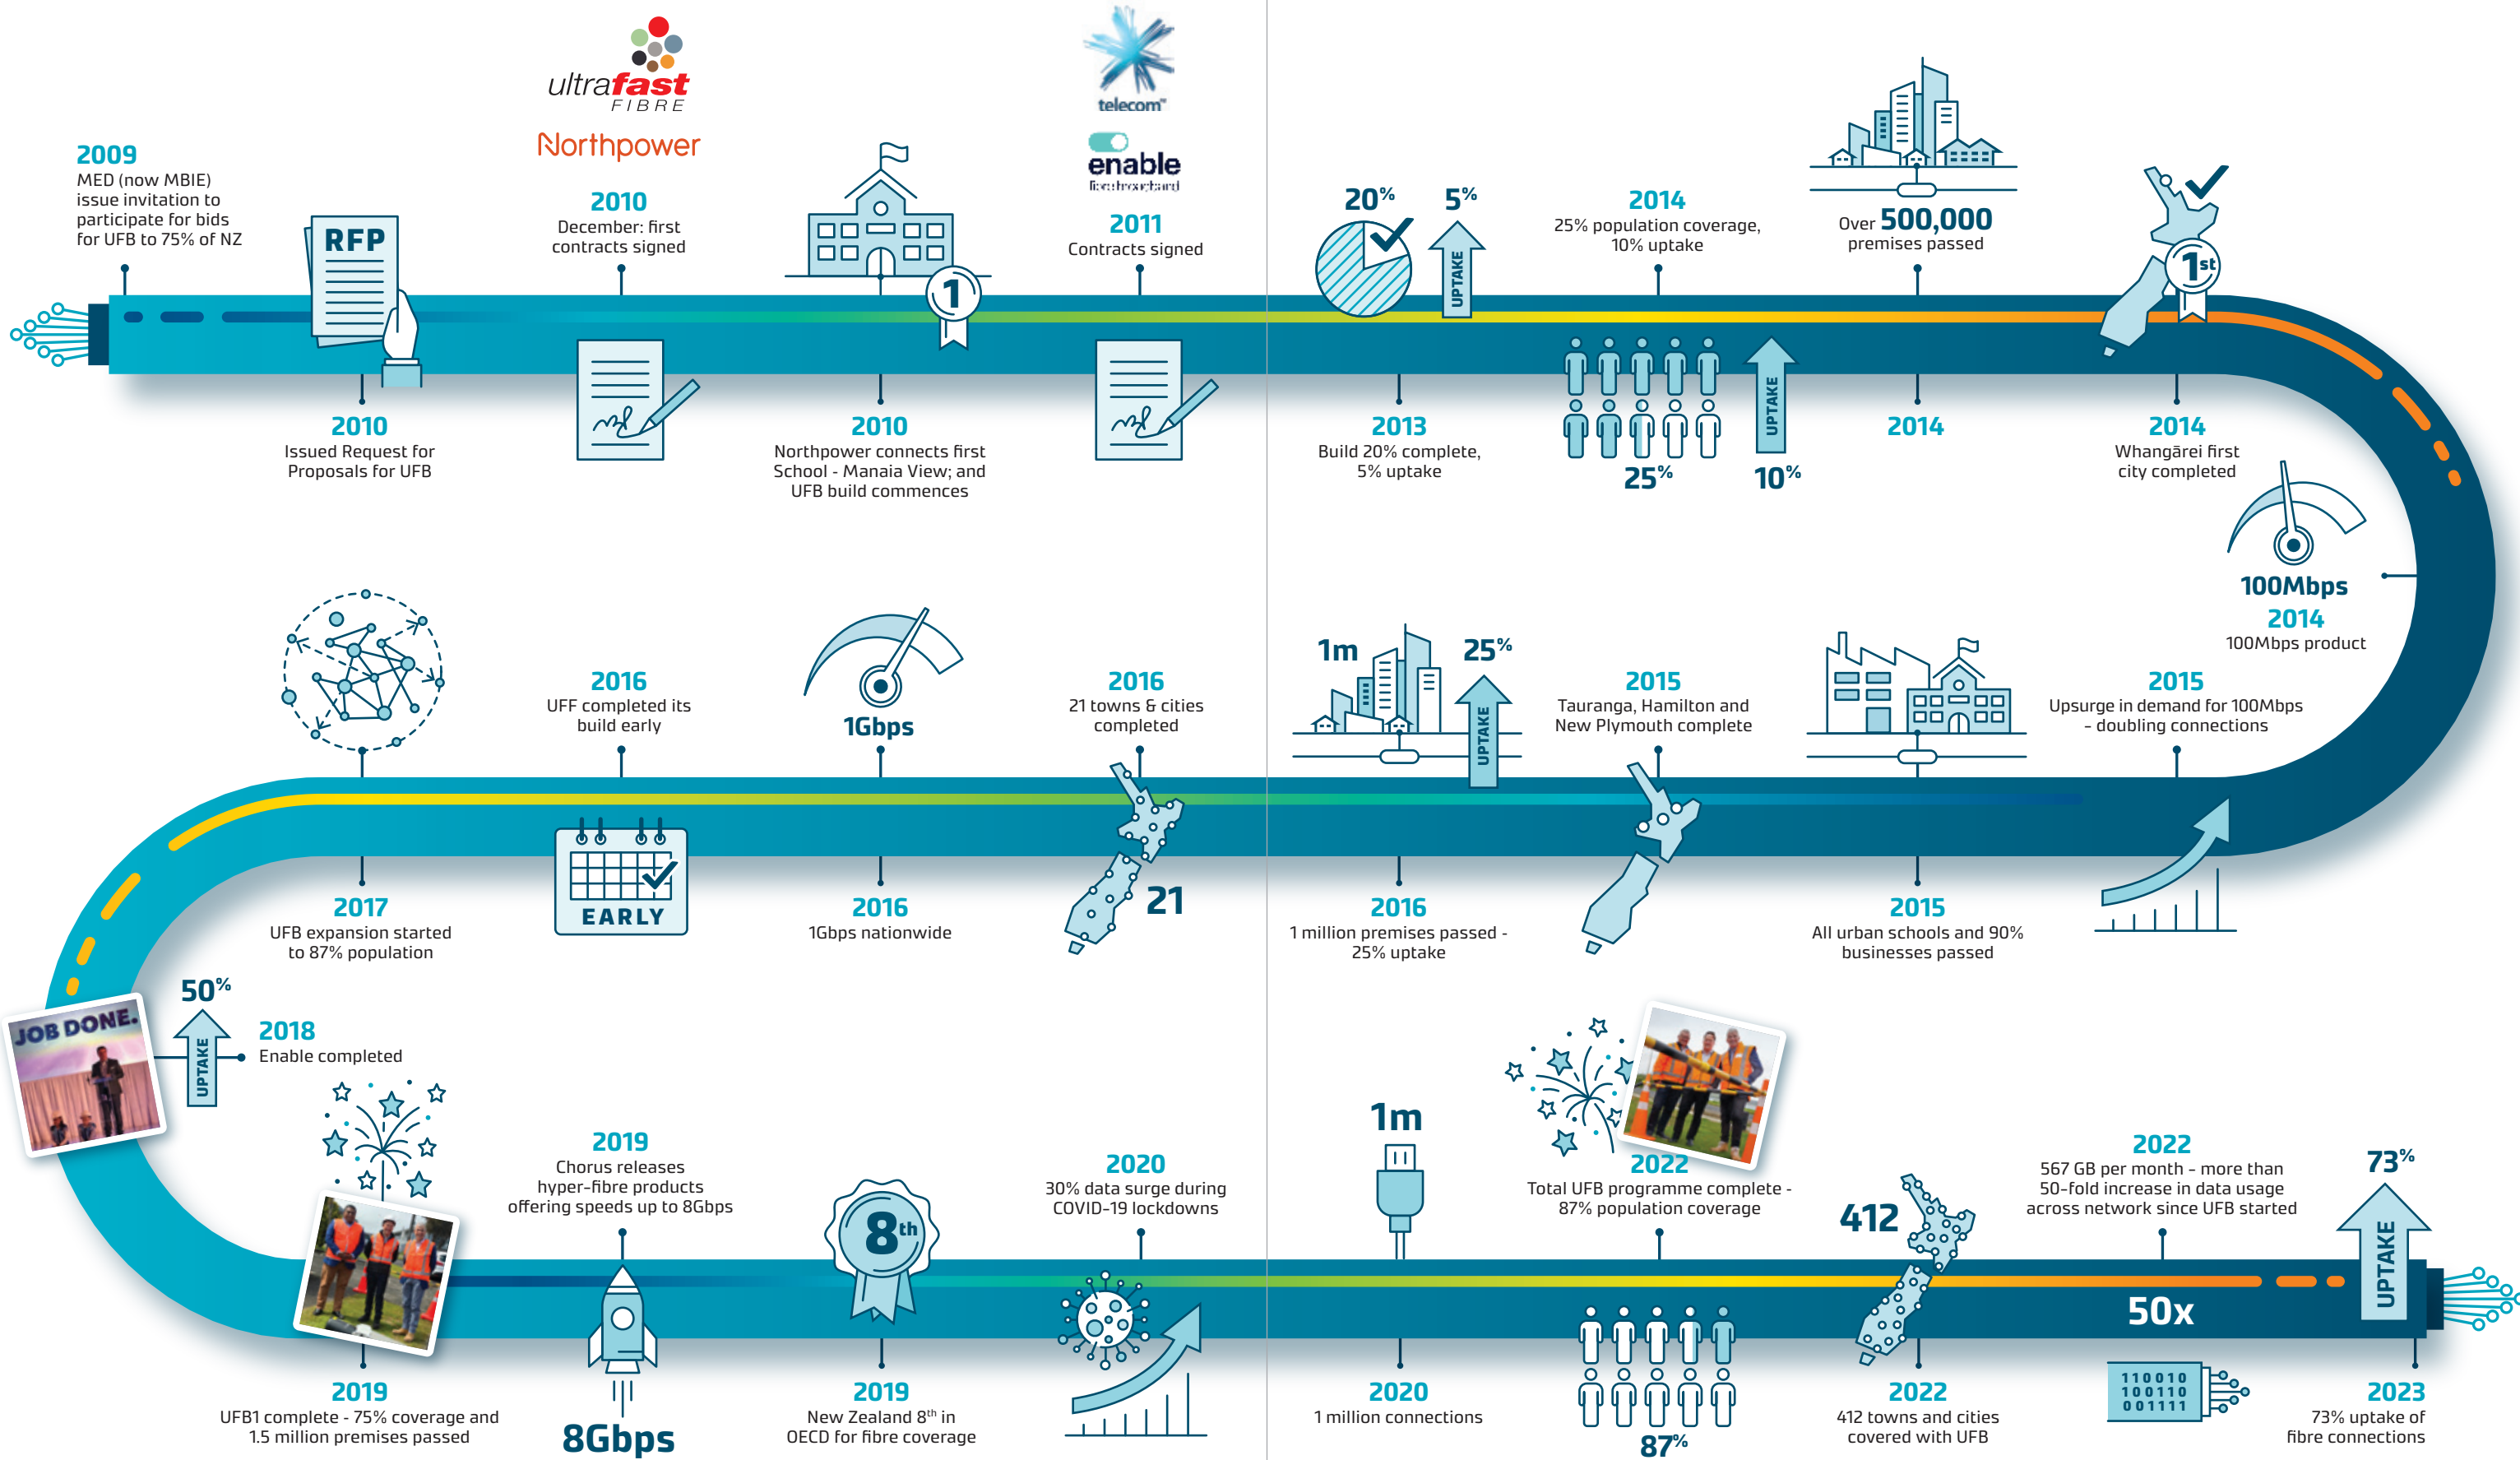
ultrafast FIBRE
Northpower

telecom
enable

2009
MED (now MBIE) issue invitation to participate for bids for UFB to 75% of NZ

RFP

2010
December: first contracts signed

2010
Issued Request for Proposals for UFB

1

2010
Northpower connects first School - Manaia View; and UFB build commences

2011
Contracts signed

20%
5%
UPTAKE

2013
Build 20% complete, 5% uptake

2014
25% population coverage, 10% uptake

25%
UPTAKE
10%

Over 500,000 premises passed

2014

1st

2014
Whangārei first city completed

100Mbps
2014
100Mbps product

2016
UFF completed its build early

EARLY

2017
UFB expansion started to 87% population

1Gbps

2016
1Gbps nationwide

2016
21 towns & cities completed

21

1m
25%
UPTAKE

2016
1 million premises passed - 25% uptake

2015
Tauranga, Hamilton and New Plymouth complete

2015
All urban schools and 90% businesses passed

2015
Upsurge in demand for 100Mbps - doubling connections

JOB DONE.

50%
UPTAKE

2018
Enable completed

2019
UFB1 complete - 75% coverage and 1.5 million premises passed

2019
Chorus releases hyper-fibre products offering speeds up to 8Gbps

8Gbps

8th

2019
New Zealand 8th in OECD for fibre coverage

2020
30% data surge during COVID-19 lockdowns

1m

2020
1 million connections

2022
Total UFB programme complete - 87% population coverage

87%

412

2022
412 towns and cities covered with UFB

2022
567 GB per month - more than 50-fold increase in data usage across network since UFB started

50x

110010
100110
001111

73%
UPTAKE

2023
73% uptake of fibre connections